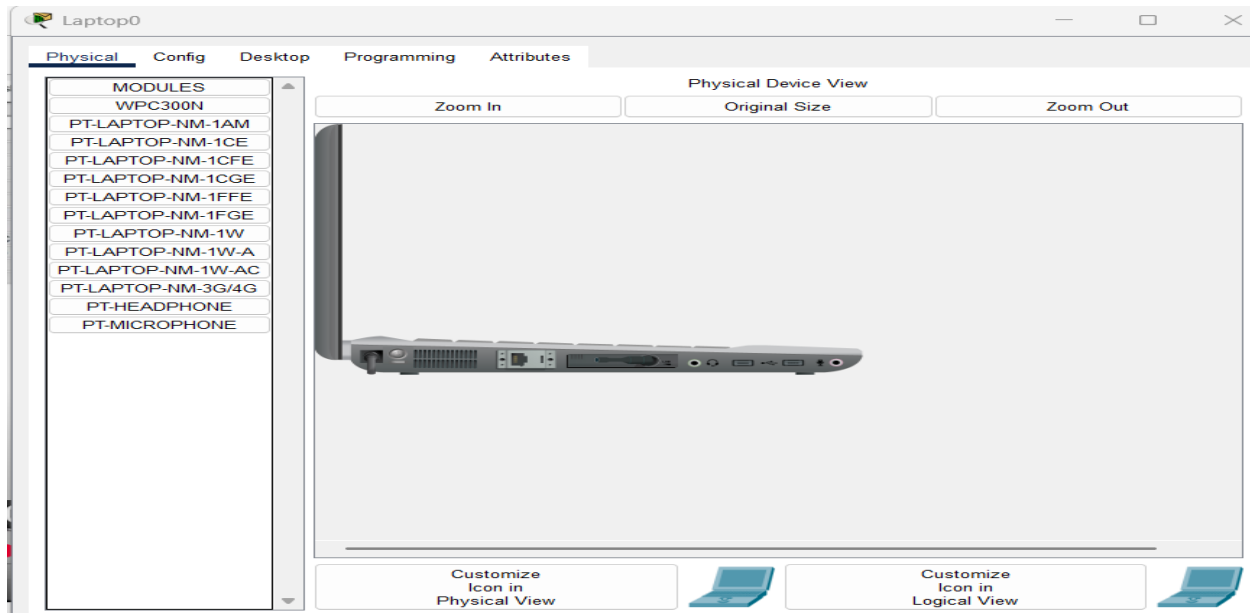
Laptop0

Physical Config Desktop Programming Attributes

MODULES
WPC300N
PT-LAPTOP-NM-1AM
PT-LAPTOP-NM-1CE
PT-LAPTOP-NM-1CFE
PT-LAPTOP-NM-1CGE
PT-LAPTOP-NM-1FFE
PT-LAPTOP-NM-1FGE
PT-LAPTOP-NM-1W
PT-LAPTOP-NM-1W-A
PT-LAPTOP-NM-1W-AC
PT-LAPTOP-NM-3G/4G
PT-HEADPHONE
PT-MICROPHONE

Physical Device View

Zoom In
Original Size
Zoom Out

Customize Icon in Physical View

Customize Icon in Logical View